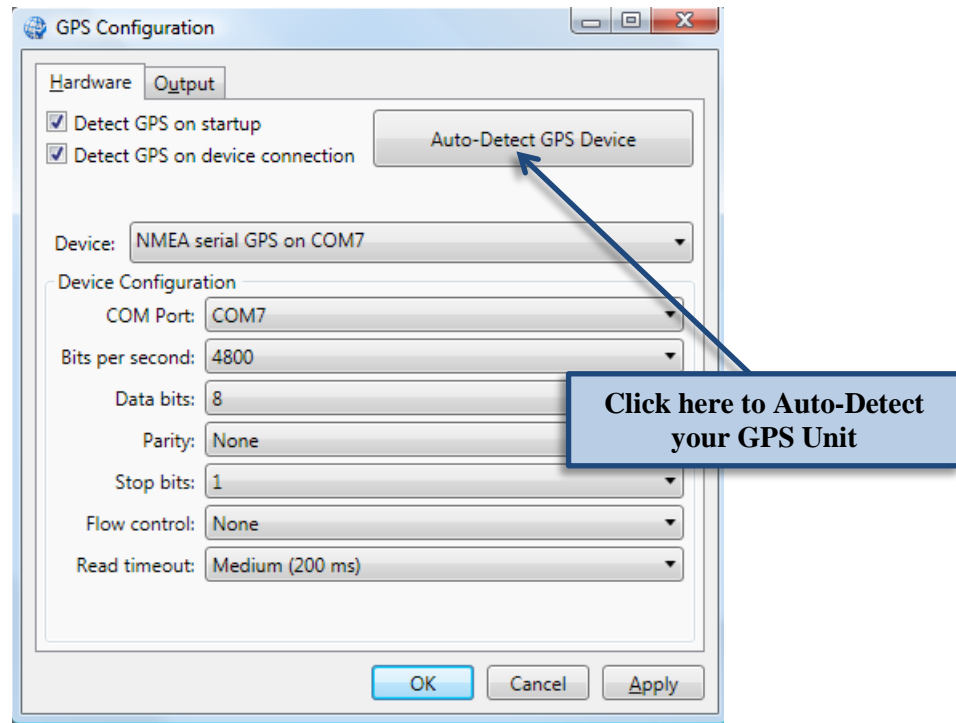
GPS Configuration

Hardware
Output

Detect GPS on startup
Detect GPS on device connection

Auto-Detect GPS Device

Device: NMEA serial GPS on COM7

Device Configuration

COM Port: COM7
Bits per second: 4800
Data bits: 8
Parity: None
Stop bits: 1
Flow control: None
Read timeout: Medium (200 ms)

Click here to Auto-Detect your GPS Unit

OK
Cancel
Apply